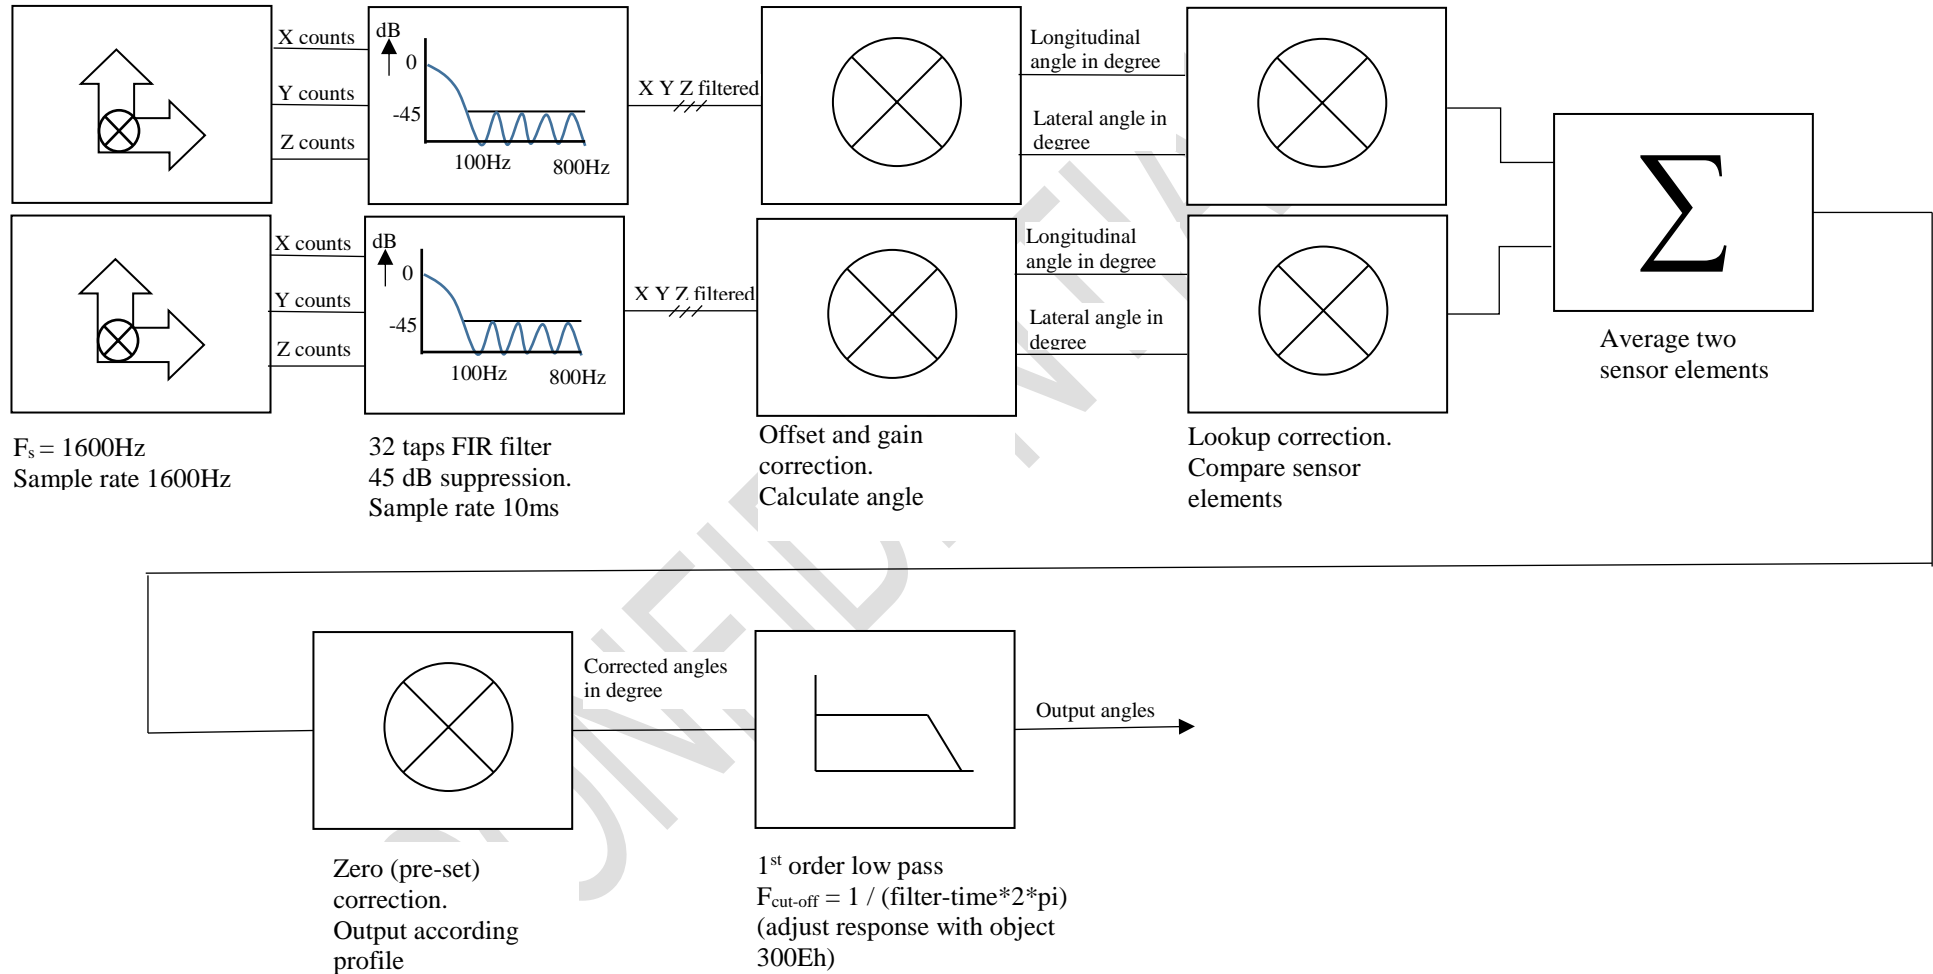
X counts
Y counts
Z counts

dB
0
-45
100Hz
800Hz

X Y Z filtered

Longitudinal angle in degree
Lateral angle in degree

X counts
Y counts
Z counts

dB
0
-45
100Hz
800Hz

X Y Z filtered

Longitudinal angle in degree
Lateral angle in degree

$\sum$

Average two sensor elements

F$_s$ = 1600Hz
Sample rate 1600Hz

32 taps FIR filter
45 dB suppression.
Sample rate 10ms

Offset and gain correction.
Calculate angle

Lookup correction.
Compare sensor elements

Corrected angles in degree

Output angles

Zero (pre-set) correction.
Output according profile

1$^{st}$ order low pass
F$_{cut\text{-}off}$ = 1 / (filter-time*2*pi)
(adjust response with object 300Eh)